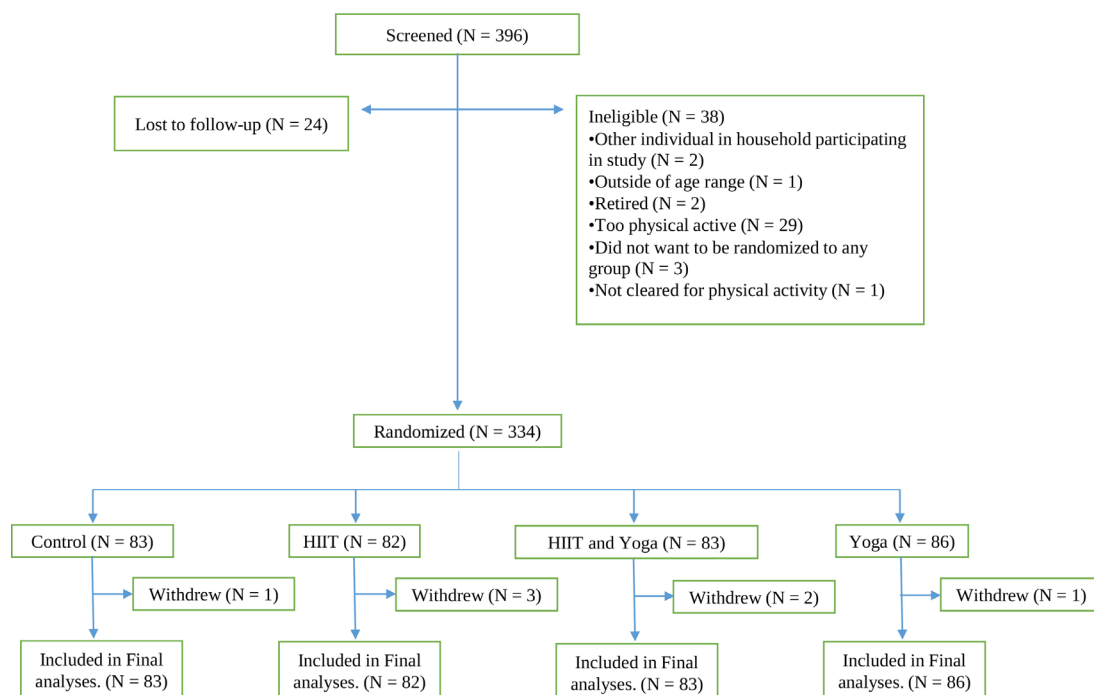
Screened (N = 396)

Lost to follow-up (N = 24)

Ineligible (N = 38)
•Other individual in household participating in study (N = 2)
•Outside of age range (N = 1)
•Retired (N = 2)
•Too physical active (N = 29)
•Did not want to be randomized to any group (N = 3)
•Not cleared for physical activity (N = 1)

Randomized (N = 334)

Control (N = 83)

Withdrew (N = 1)

Included in Final analyses. (N = 83)

HIIT (N = 82)

Withdrew (N = 3)

Included in Final analyses. (N = 82)

HIIT and Yoga (N = 83)

Withdrew (N = 2)

Included in Final analyses. (N = 83)

Yoga (N = 86)

Withdrew (N = 1)

Included in Final analyses. (N = 86)